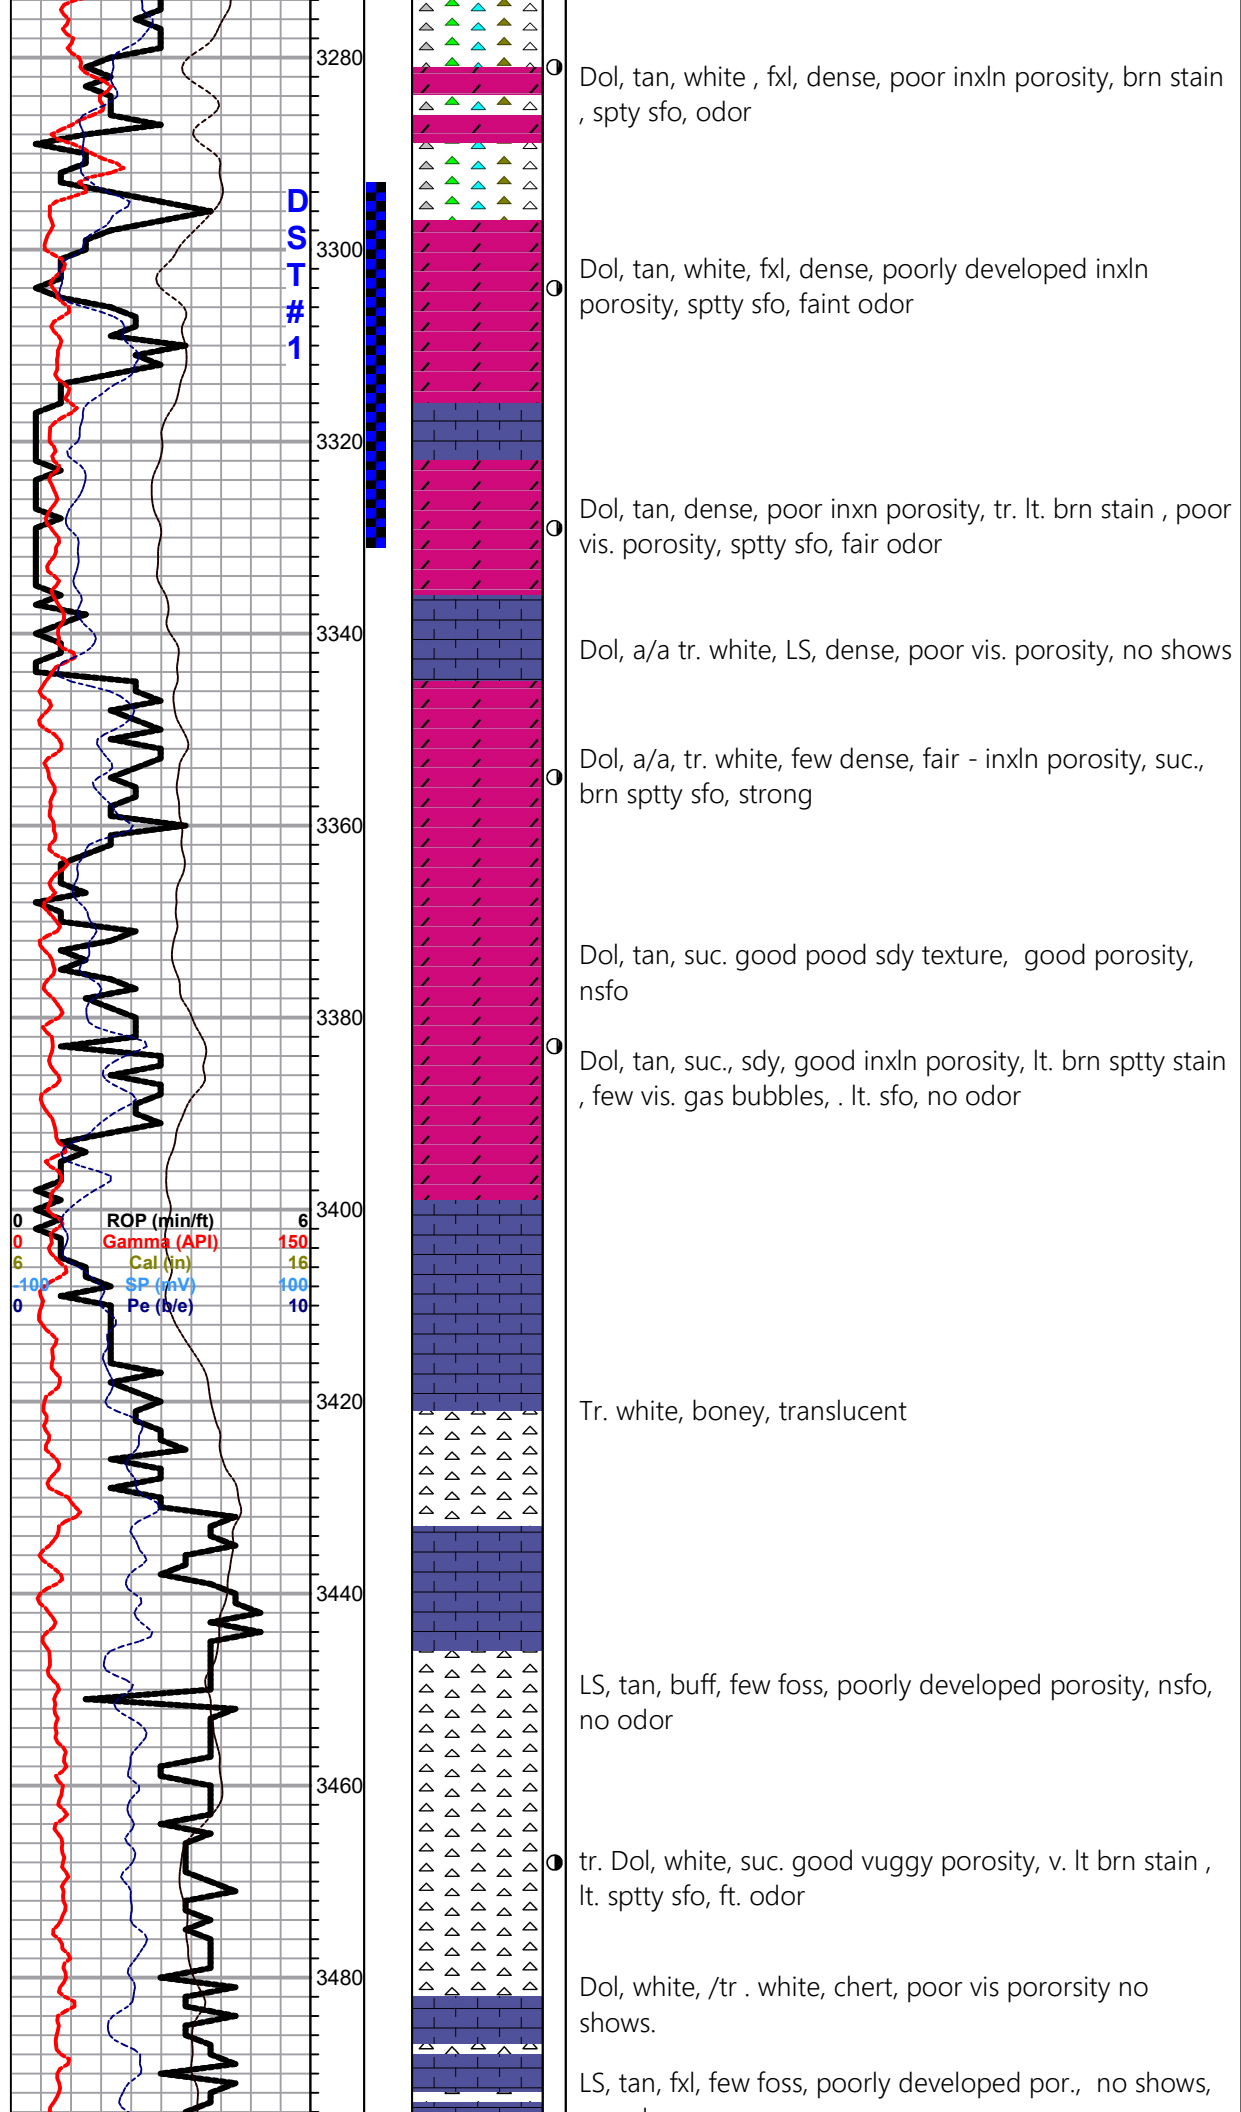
3280
3300
3320
3340
3360
3380
3400
3420
3440
3460
3480

D
S
T
#
1

| 0 | ROP (min/ft) | 6 |
|---|---|---|
| 0 | Gamma (API) | 150 |
| 6 | Cal (in) | 16 |
| -100 | SP (mV) | 100 |
| 0 | Pe (b/e) | 10 |

Dol, tan, white , fxl, dense, poor inxln porosity, brn stain , spty sfo, odor

Dol, tan, white, fxl, dense, poorly developed inxln porosity, sptty sfo, faint odor

Dol, tan, dense, poor inxn porosity, tr. lt. brn stain , poor vis. porosity, sptty sfo, fair odor

Dol, a/a tr. white, LS, dense, poor vis. porosity, no shows

Dol, a/a, tr. white, few dense, fair - inxln porosity, suc., brn sptty sfo, strong

Dol, tan, suc. good pood sdy texture, good porosity, nsfo

Dol, tan, suc., sdy, good inxln porosity, lt. brn sptty stain , few vis. gas bubbles, . lt. sfo, no odor

Tr. white, boney, translucent

LS, tan, buff, few foss, poorly developed porosity, nsfo, no odor

tr. Dol, white, suc. good vuggy porosity, v. lt brn stain , lt. sptty sfo, ft. odor

Dol, white, /tr . white, chert, poor vis pororsity no shows.

LS, tan, fxl, few foss, poorly developed por., no shows, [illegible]